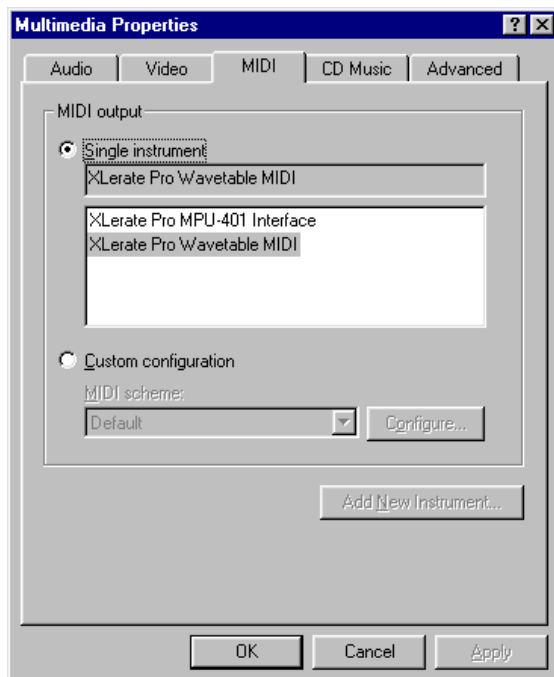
Multimedia Properties

?

X

Audio

Video

MIDI

CD Music

Advanced

MIDI output

Single instrument

XLerate Pro Wavetable MIDI

XLerate Pro MPU-401 Interface

XLerate Pro Wavetable MIDI

Custom configuration

MIDI scheme:

Default

Configure...

Add New Instrument...

OK

Cancel

Apply